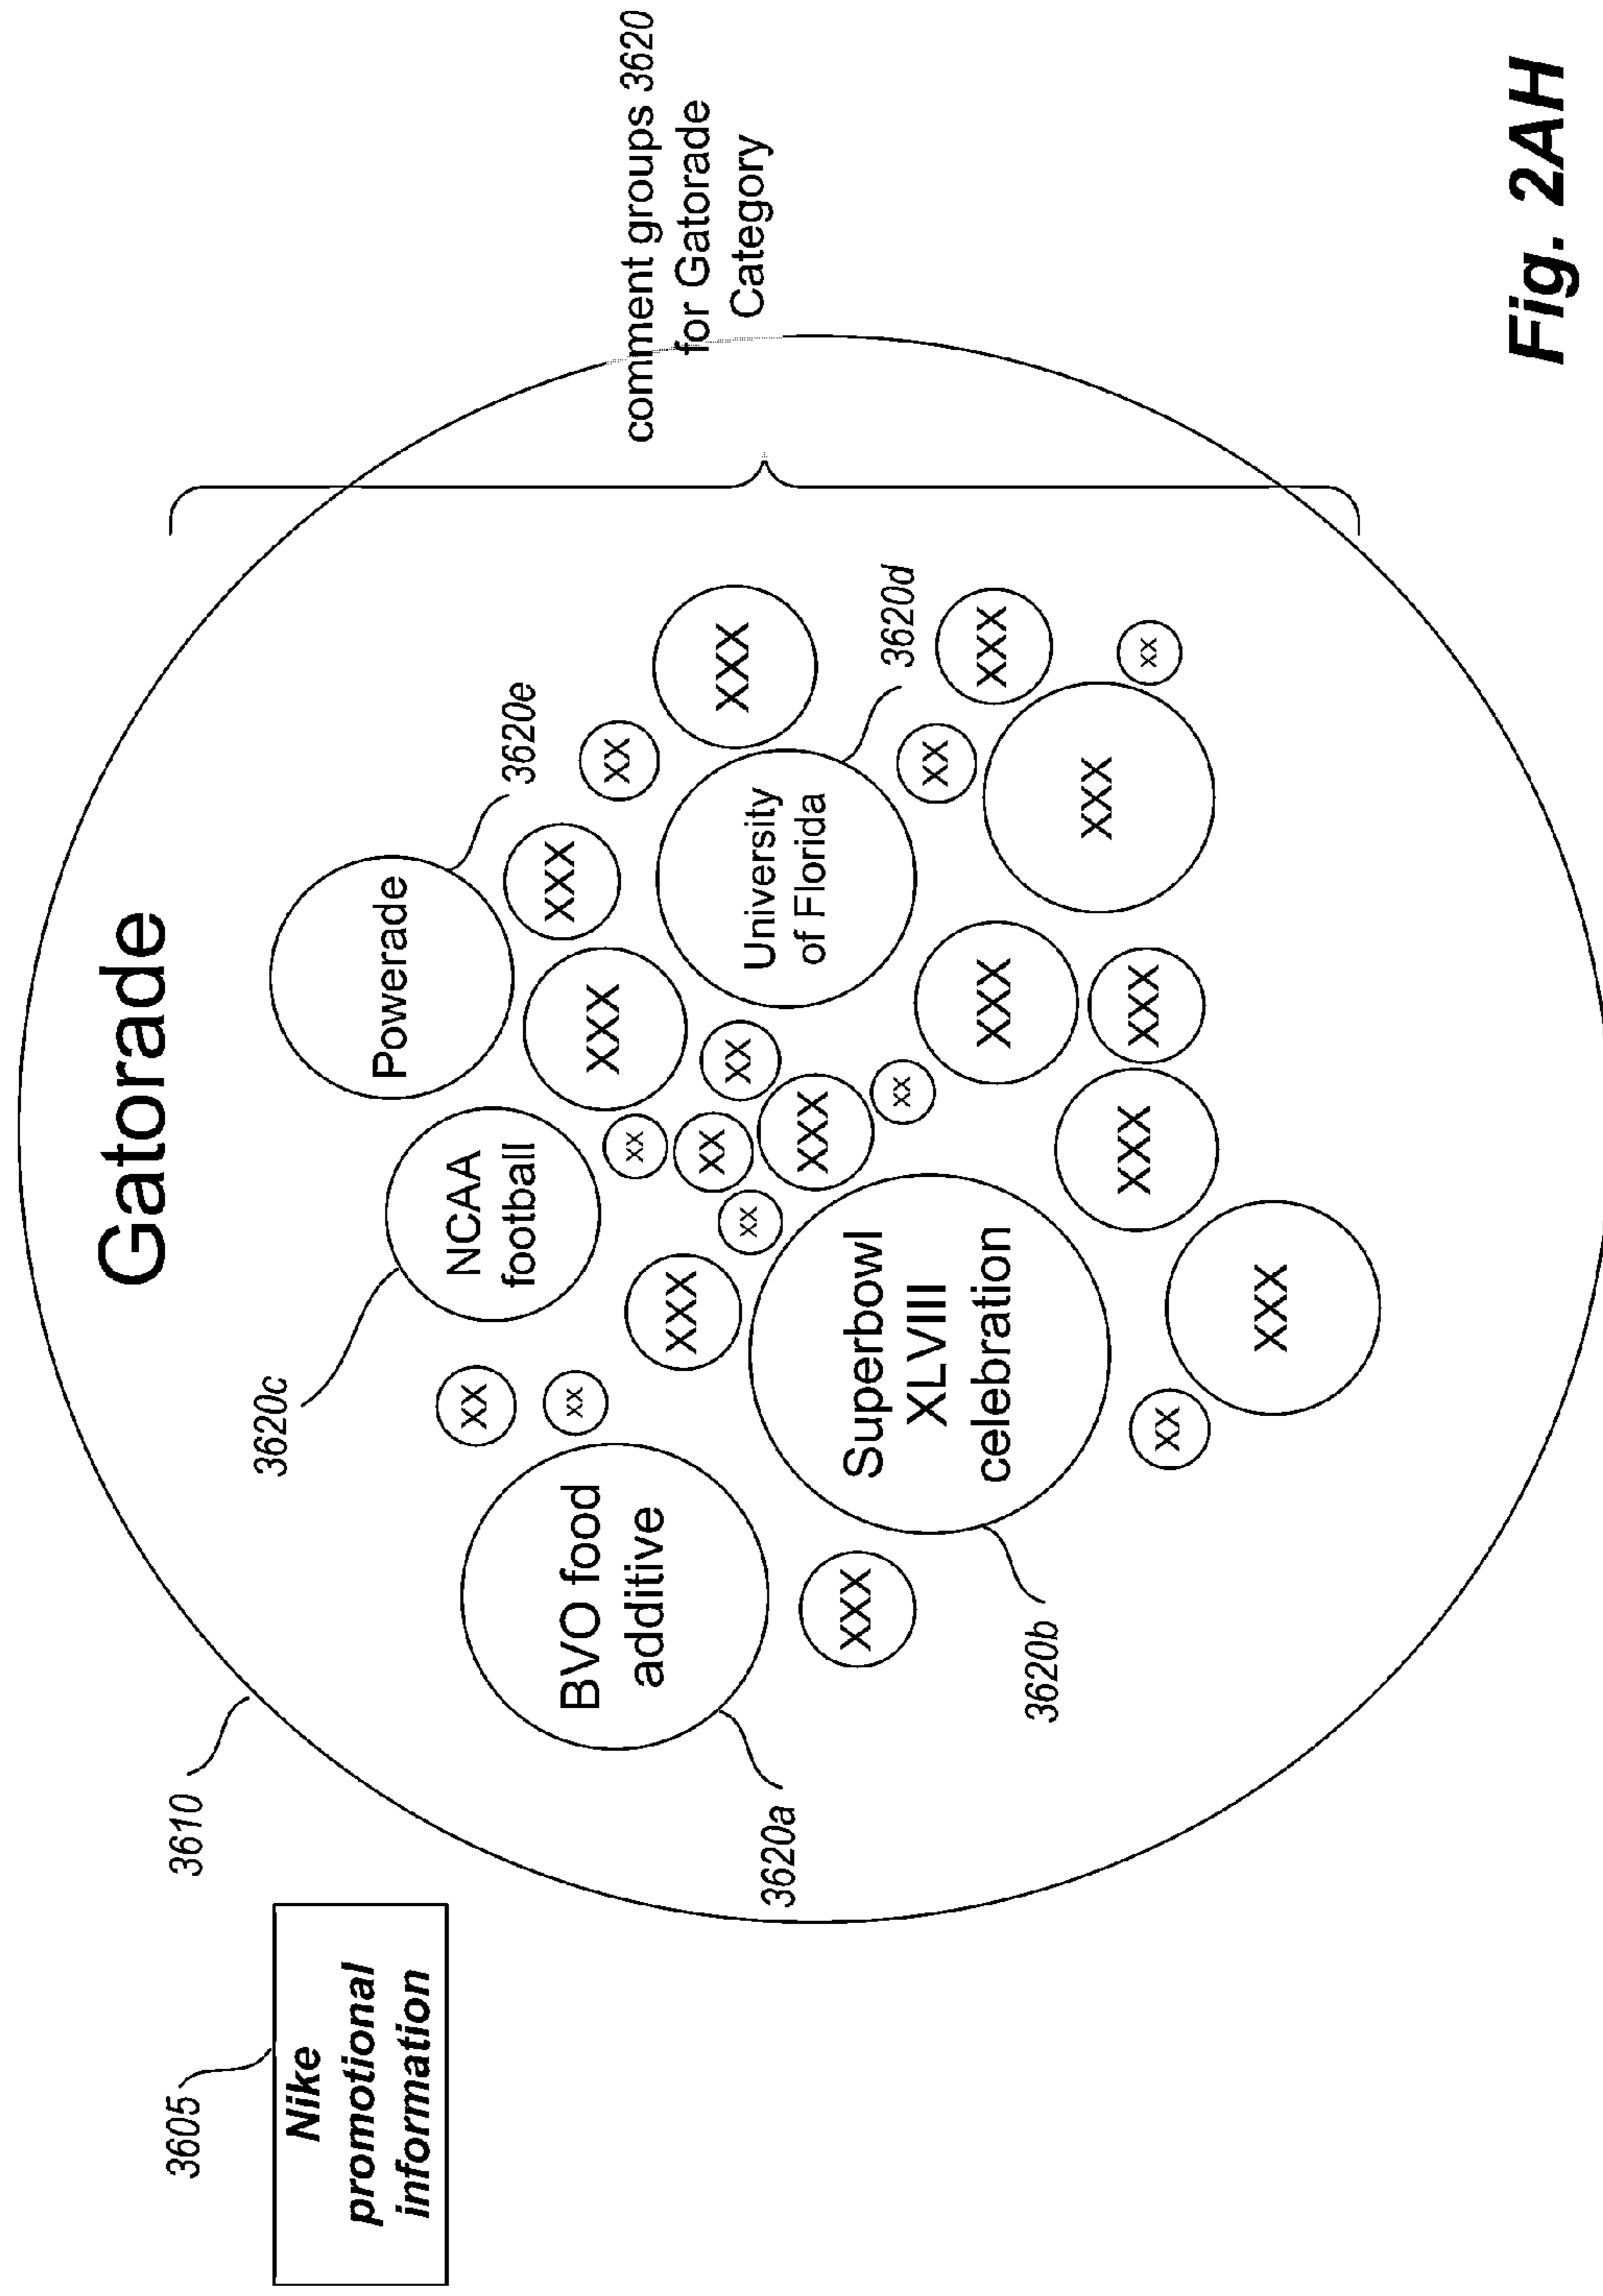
3605

Nike promotional information

3610

Gatorade

comment groups 3620 for Gatorade Category

3620a

BVO food additive

3620b

Superbowl XLVIII celebration

3620c

NCAA football

Powerade

3620e

University of Florida

3620d

XXX

XX

XXX

XX

XXX

XXX

XX

XXX

XXX

XXX

XX

XX

XXX

XX

XX

XXX

XXX

XXX

XX

XXX

XX

XX

XXX

XXX

Fig. 2AH